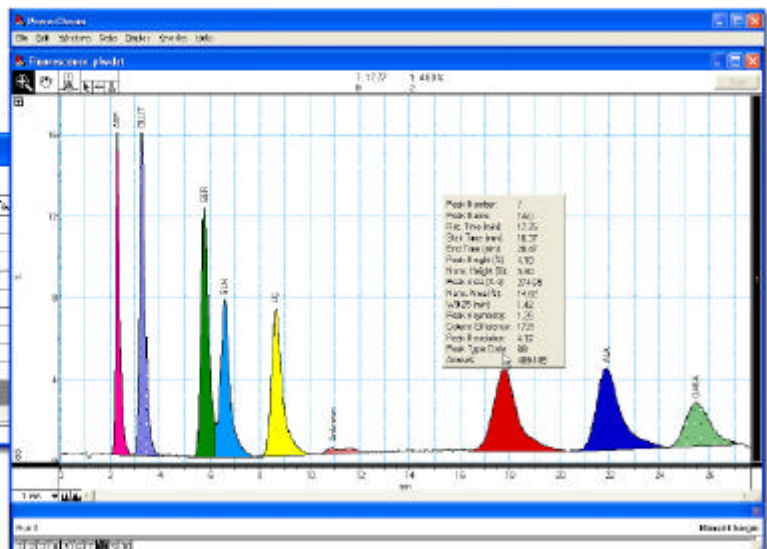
PowerChrom
File Edit Windows Tools Display Window Help
Fluorescence.pwdrt
1: 17.77 1: 4.65%
0 2
20
16
12
8
4
0
ARP
BUT
SER
GLN
HE
Unknown
AAA
GABA
Peak Number: 7
Peak Name: TAU
Ret. Time (min): 17.75
Start Time (min): 16.37
End Time (min): 20.67
Peak Height (%): 4.93
Norm. Height (%): 5.60
Peak Area (%·s): 374.08
Norm. Area (%): 14.07
W0.05 (min): 1.42
Peak Asymmetry: 1.35
Column Efficiency: 1725
Peak Resolution: 4.12
Peak Type Code: BB
Amount: 4894.85
0 2 4 6 8 10 12 14 16 18 20 22 24 26
min
1 min
Ready
Manual Change